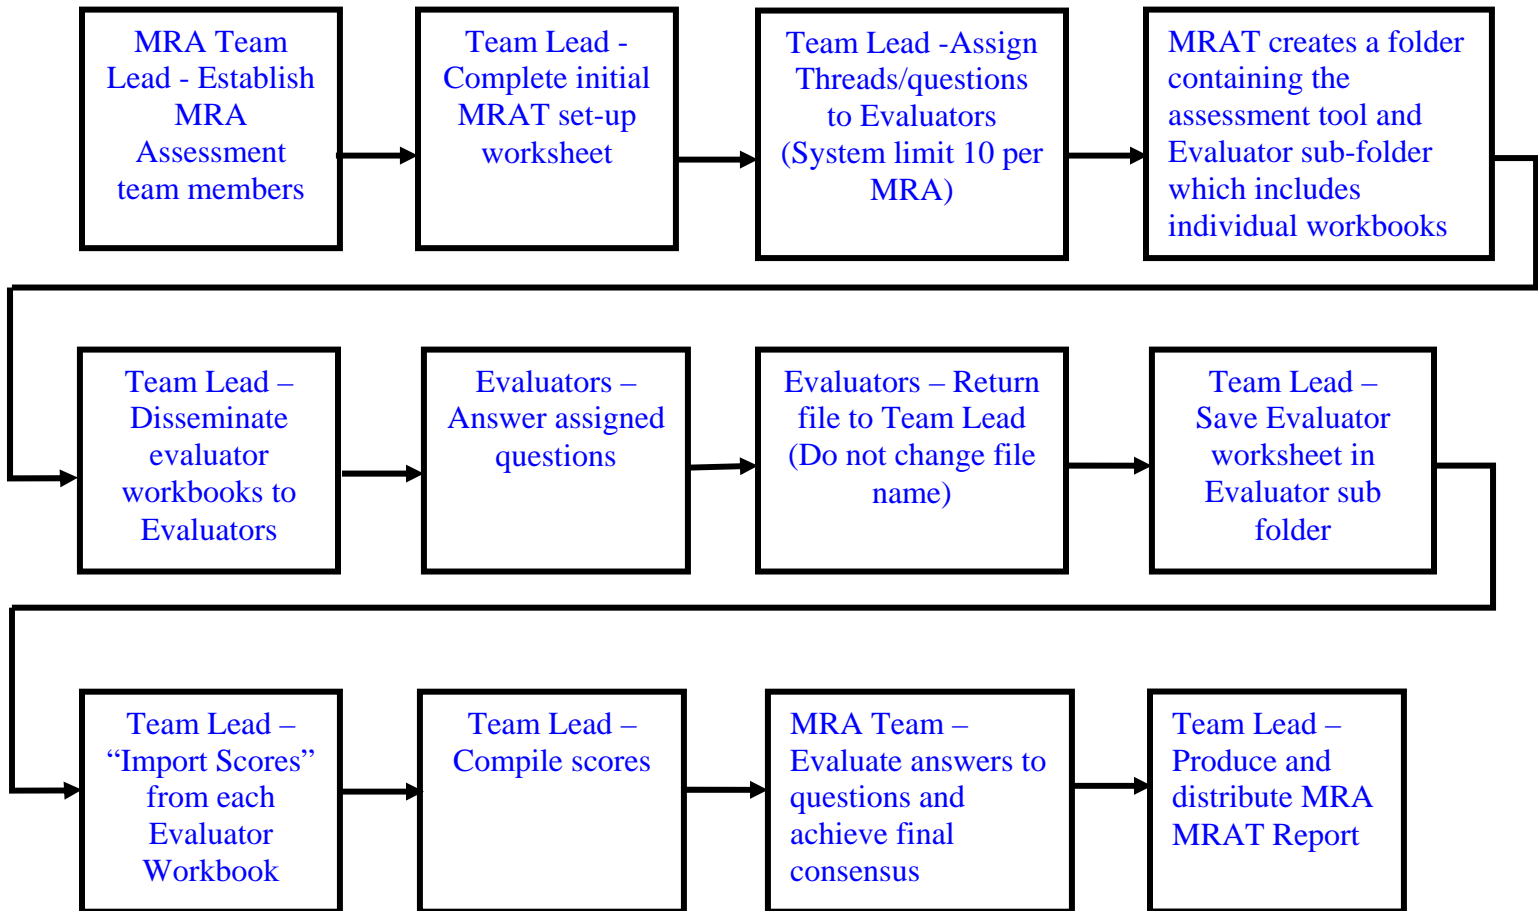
MRA Team Lead - Establish MRA Assessment team members

Team Lead - Complete initial MRAT set-up worksheet

Team Lead -Assign Threads/questions to Evaluators (System limit 10 per MRA)

MRAT creates a folder containing the assessment tool and Evaluator sub-folder which includes individual workbooks

Team Lead – Disseminate evaluator workbooks to Evaluators

Evaluators – Answer assigned questions

Evaluators – Return file to Team Lead (Do not change file name)

Team Lead – Save Evaluator worksheet in Evaluator sub folder

Team Lead – “Import Scores” from each Evaluator Workbook

Team Lead – Compile scores

MRA Team – Evaluate answers to questions and achieve final consensus

Team Lead – Produce and distribute MRA MRAT Report